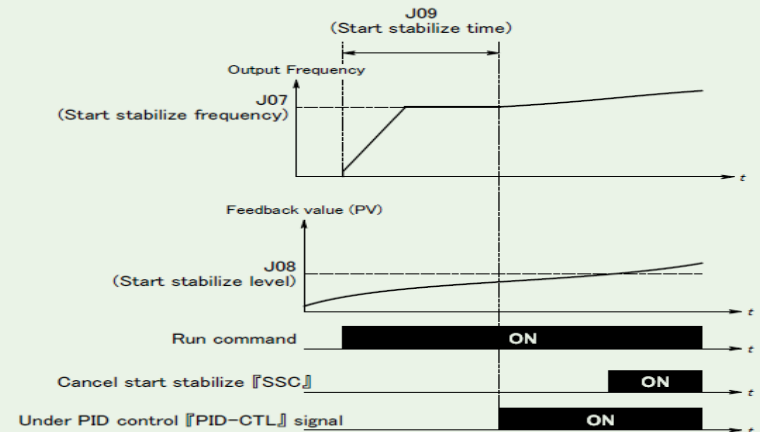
J09
(Start stabilize time)

Output Frequency

J07
(Start stabilize frequency)

t

Feedback value (PV)

J08
(Start stabilize level)

t

Run command

ON

t

Cancel start stabilize『SSC』

ON

t

Under PID control『PID-CTL』signal

ON

t